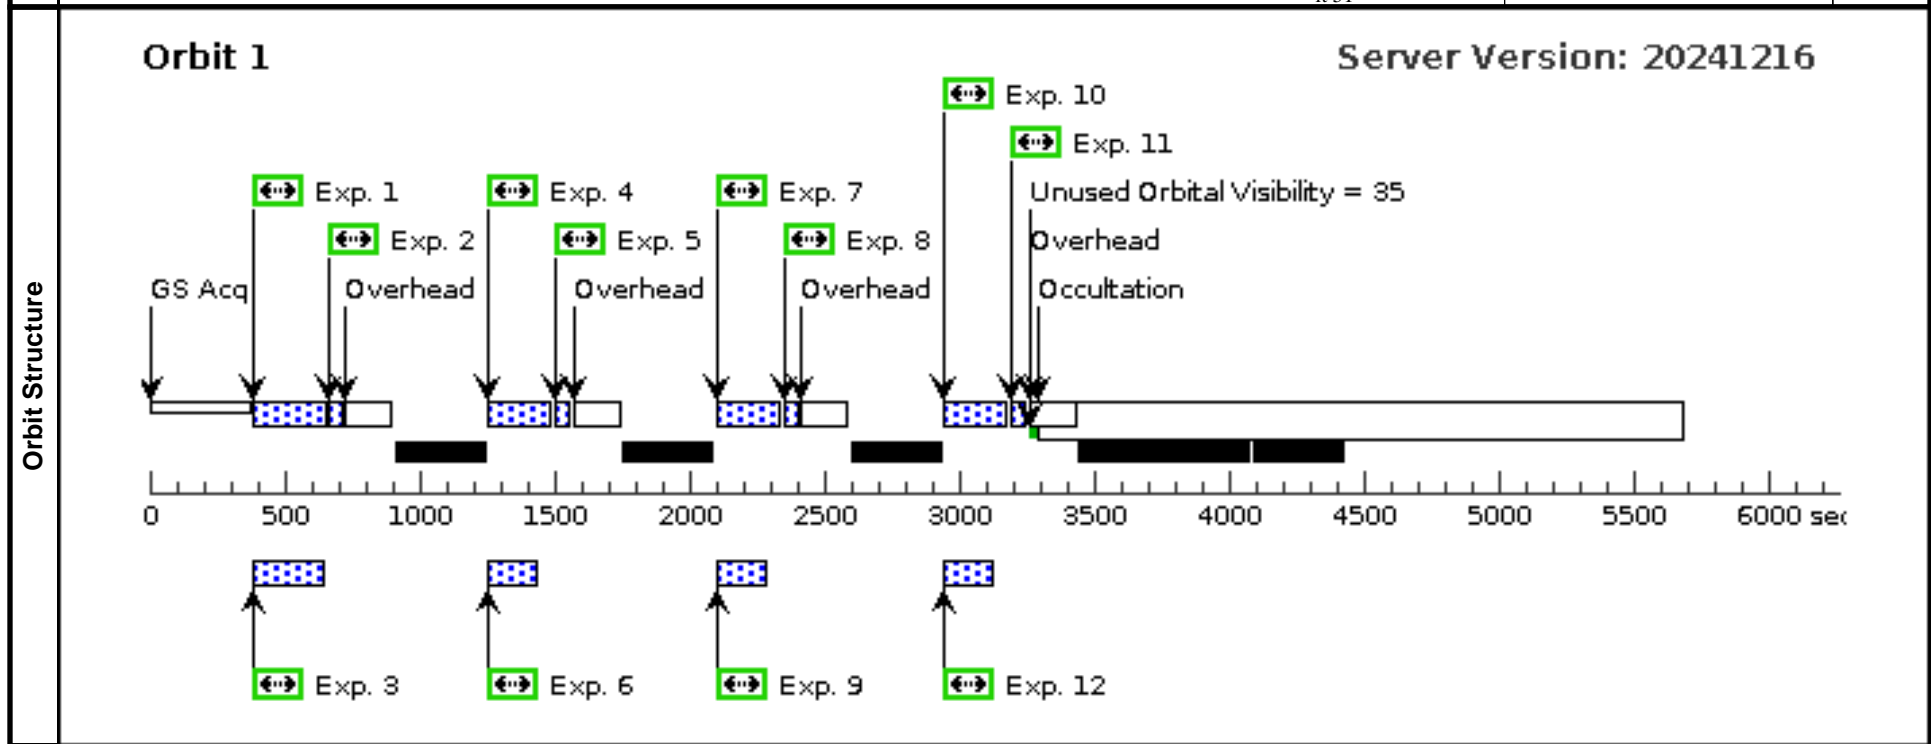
Orbit Structure

Orbit 1

Server Version: 20241216

Exp. 10

Exp. 11

Exp. 1

Exp. 4

Exp. 7

Unused Orbital Visibility = 35

Exp. 2

Exp. 5

Exp. 8

Overhead

GS Acq

Overhead

Overhead

Overhead

Occultation

0 500 1000 1500 2000 2500 3000 3500 4000 4500 5000 5500 6000 se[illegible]

Exp. 3

Exp. 6

Exp. 9

Exp. 12